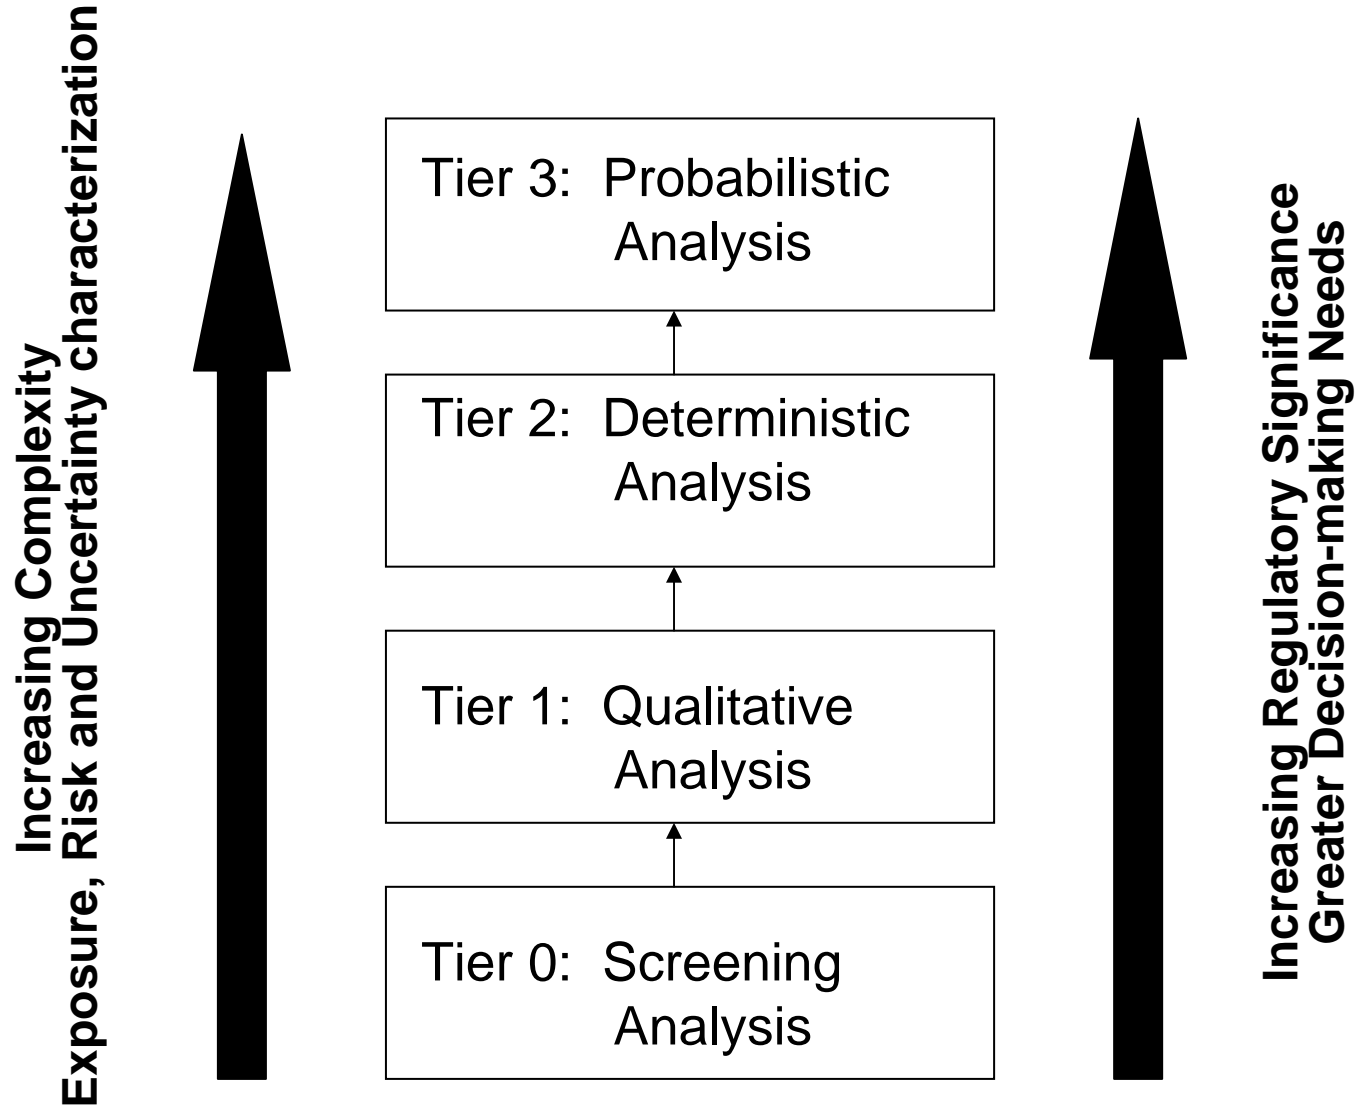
Increasing Complexity
Exposure, Risk and Uncertainty characterization

Tier 3: Probabilistic Analysis

Tier 2: Deterministic Analysis

Tier 1: Qualitative Analysis

Tier 0: Screening Analysis

Increasing Regulatory Significance
Greater Decision-making Needs